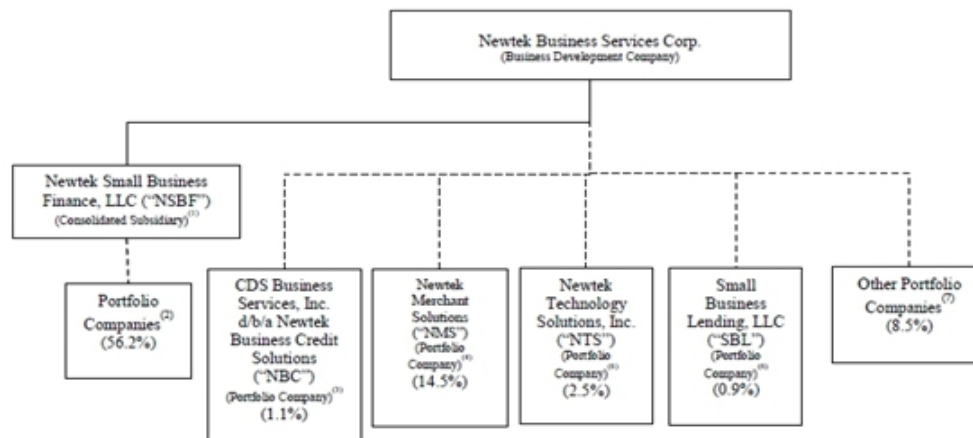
Newtek Business Services Corp.
(Business Development Company)

Newtek Small Business Finance, LLC ("NSBF")
(Consolidated Subsidiary)$^{(1)}$

Portfolio Companies$^{(2)}$
(56.2%)

CDS Business Services, Inc. d/b/a Newtek Business Credit Solutions ("NBC")
(Portfolio Company)$^{(3)}$
(1.1%)

Newtek Merchant Solutions ("NMS")
(Portfolio Company)$^{(4)}$
(14.5%)

Newtek Technology Solutions, Inc. ("NTS")
(Portfolio Company)$^{(5)}$
(2.5%)

Small Business Lending, LLC ("SBL")
(Portfolio Company)$^{(6)}$
(0.9%)

Other Portfolio Companies$^{(7)}$
(8.5%)